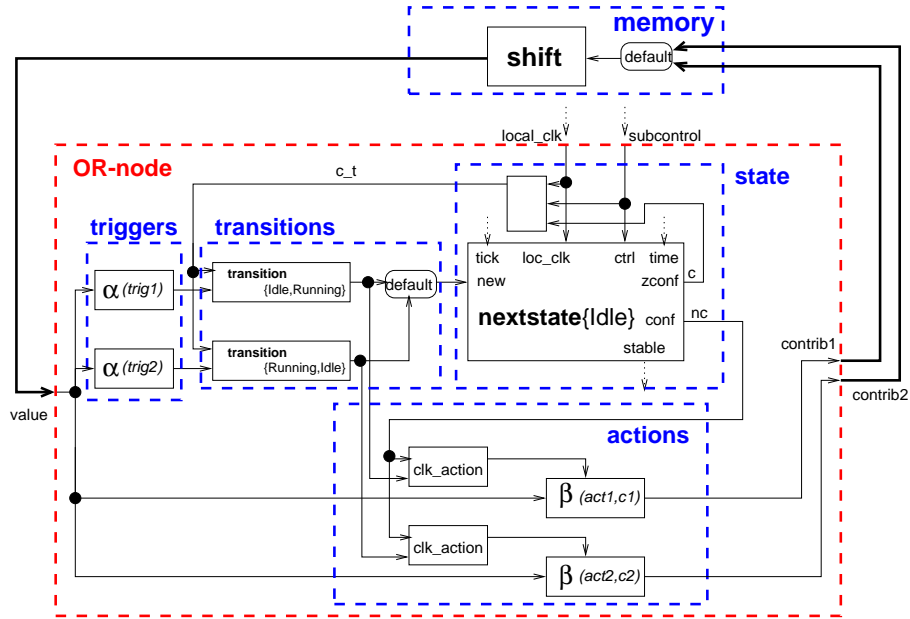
memory

shift

default

local_clk

subcontrol

OR-node

c_t

state

triggers

transitions

$\alpha$ (trig1)

transition
{Idle,Running}

default

tick

loc_clk

ctrl

time

new

zconf

c

nextstate{Idle}

conf

nc

$\alpha$ (trig2)

transition
{Running,Idle}

stable

contrib1

value

contrib2

actions

clk_action

$\beta$ (act1,c1)

clk_action

$\beta$ (act2,c2)